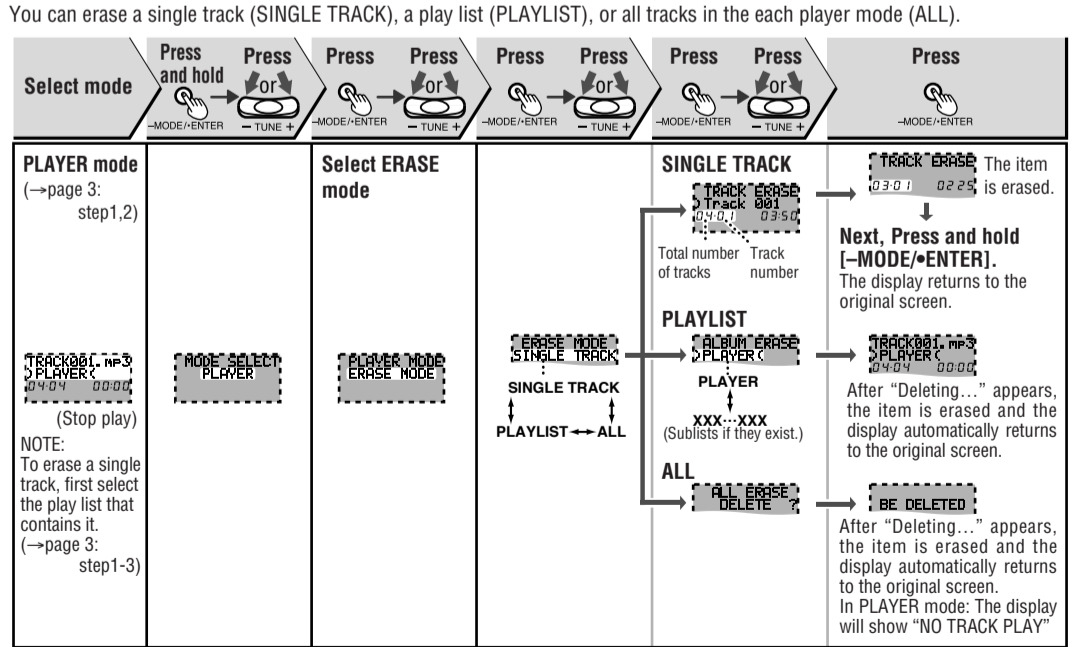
You can erase a single track (SINGLE TRACK), a play list (PLAYLIST), or all tracks in the each player mode (ALL).

| Select mode | Press and hold –MODE/•ENTER → Press or – TUNE + | Press –MODE/•ENTER → Press or – TUNE + | Press –MODE/•ENTER → Press or – TUNE + | Press –MODE/•ENTER → Press or – TUNE + | Press –MODE/•ENTER |
|---|---|---|---|---|---|
| PLAYER mode (→page 3: step1,2) TRACK001. mP3 >PLAYER< 04:04 00:00 (Stop play) NOTE: To erase a single track, first select the play list that contains it. (→page 3: step1-3) | MODE SELECT PLAYER | Select ERASE mode PLAYER MODE ERASE MODE | ERASE MODE SINGLE TRACK SINGLE TRACK PLAYLIST ↔ ALL | SINGLE TRACK TRACK ERASE >Track 001 04:01 03:50 Total number of tracks Track number PLAYLIST ALBUM ERASE >PLAYER< PLAYER XXX···XXX (Sublists if they exist.) ALL ALL ERASE DELETE ? | TRACK ERASE 03:01 02:25 The item is erased. Next, Press and hold [–MODE/•ENTER]. The display returns to the original screen. TRACK001. mP3 >PLAYER< 04:04 00:00 After “Deleting...” appears, the item is erased and the display automatically returns to the original screen. BE DELETED After “Deleting...” appears, the item is erased and the display automatically returns to the original screen. In PLAYER mode: The display will show “NO TRACK PLAY” |